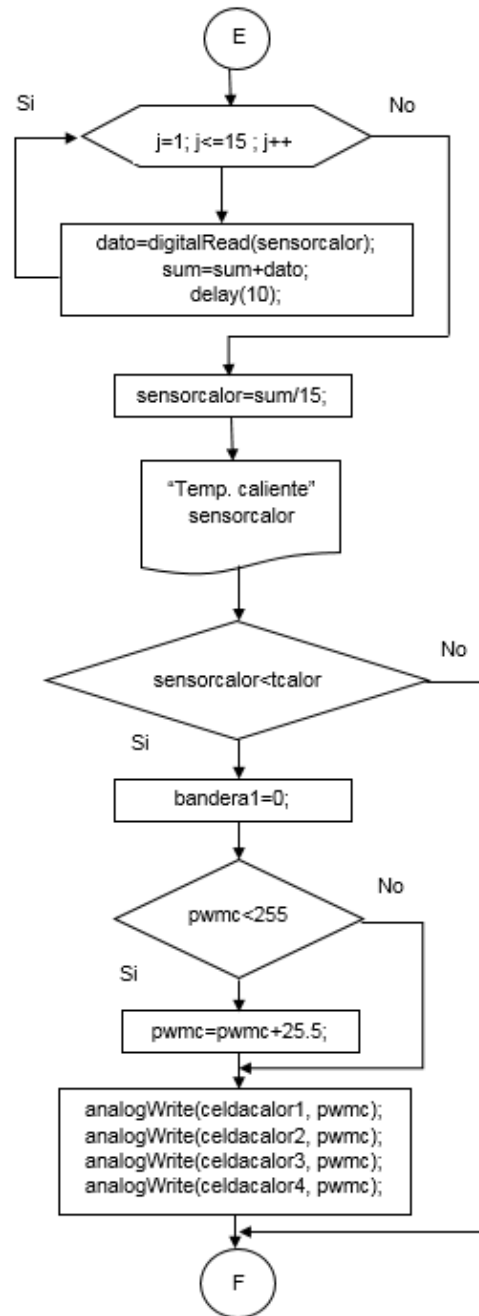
E

Si

j=1; j<=15 ; j++

No

dato=digitalRead(sensorcalor);
sum=sum+dato;
delay(10);

sensorcalor=sum/15;

"Temp. caliente"
sensorcalor

No

sensorcalor<tcalor

Si

bandera1=0;

No

pwmc<255

Si

pwmc=pwmc+25.5;

analogWrite(celdacalor1, pwmc);
analogWrite(celdacalor2, pwmc);
analogWrite(celdacalor3, pwmc);
analogWrite(celdacalor4, pwmc);

F